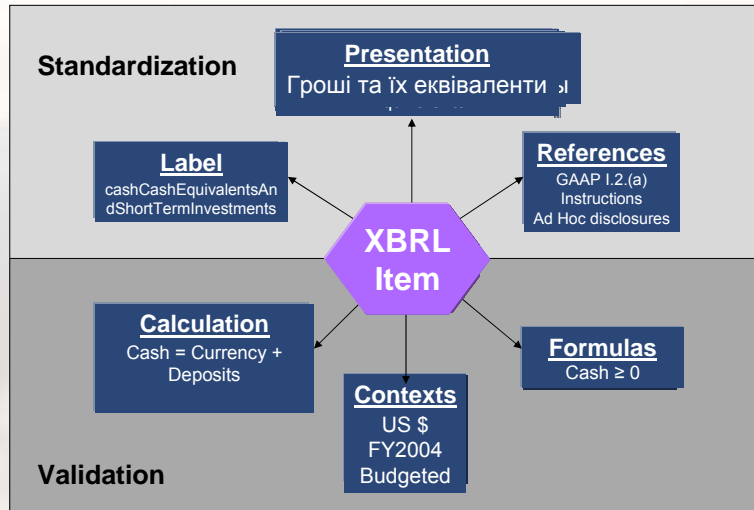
Standardization

Presentation
Гроші та їх еквіваленти

Label
cashCashEquivalentsAndShortTermInvestments

References
GAAP I.2.(a)
Instructions
Ad Hoc disclosures

XBRL Item

Calculation
Cash = Currency + Deposits

Formulas
Cash ≥ 0

Contexts
US $
FY2004
Budgeted

Validation